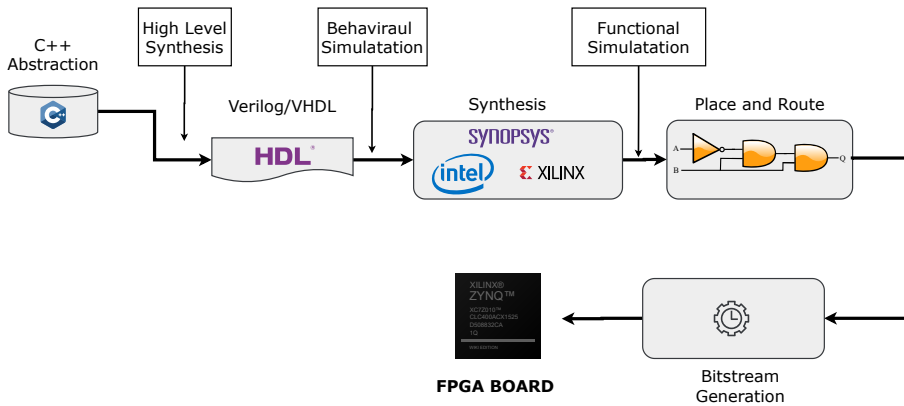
C++ Abstraction

High Level Synthesis

Verilog/VHDL

HDL®

Behaviraul Simulatation

Synthesis

SYNOPSYS®

intel

XILINX

Functional Simulatation

Place and Route

A

B

Q

XILINX®
ZYNQ™
XC7Z010™
CLG400ACX1925
D508832CA
1Q

FPGA BOARD

Bitstream Generation